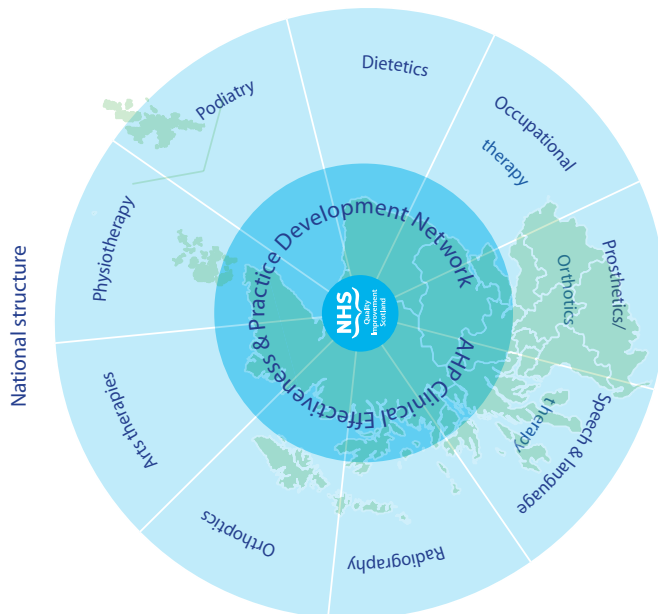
National structure

Dietetics

Occupational therapy

Prosthetics/ Orthotics

Speech & language therapy

Radiography

Orthoptics

Arts therapies

Physiotherapy

Podiatry

AHP Clinical Effectiveness & Practice Development Network

NHS Quality Improvement Scotland